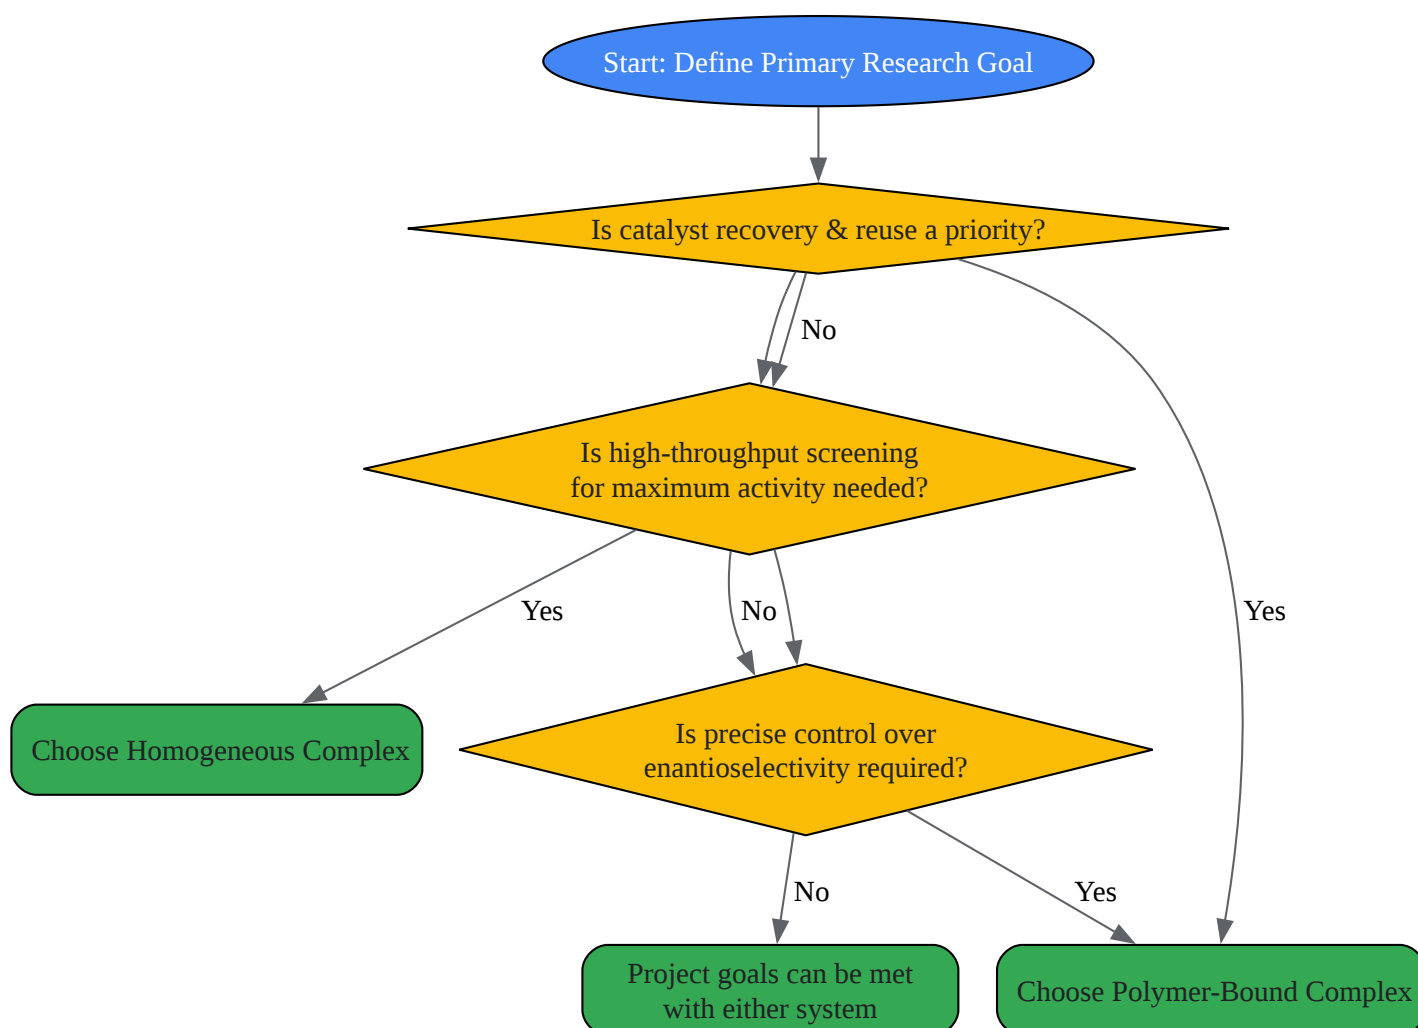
Start: Define Primary Research Goal

Is catalyst recovery & reuse a priority?

No

Yes

Is high-throughput screening for maximum activity needed?

Yes

No

Choose Homogeneous Complex

Is precise control over enantioselectivity required?

No

Yes

Project goals can be met with either system

Choose Polymer-Bound Complex